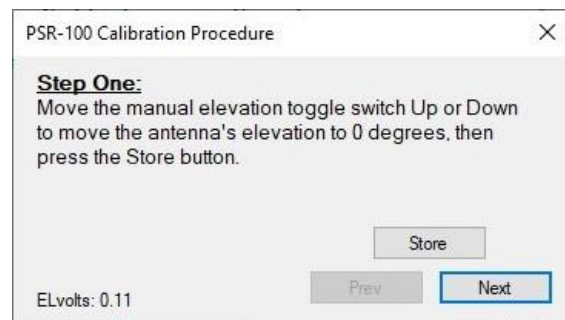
PSR-100 Calibration Procedure ×

Step One:
Move the manual elevation toggle switch Up or Down to move the antenna's elevation to 0 degrees, then press the Store button.

Store

ELvolts: 0.11

Prev

Next